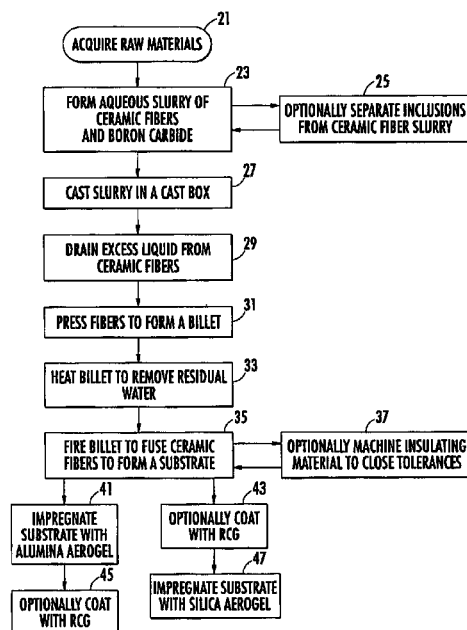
21
ACQUIRE RAW MATERIALS

23
FORM AQUEOUS SLURRY OF CERAMIC FIBERS AND BORON CARBIDE

25
OPTIONALLY SEPARATE INCLUSIONS FROM CERAMIC FIBER SLURRY

27
CAST SLURRY IN A CAST BOX

29
DRAIN EXCESS LIQUID FROM CERAMIC FIBERS

31
PRESS FIBERS TO FORM A BILLET

33
HEAT BILLET TO REMOVE RESIDUAL WATER

35
FIRE BILLET TO FUSE CERAMIC FIBERS TO FORM A SUBSTRATE

37
OPTIONALLY MACHINE INSULATING MATERIAL TO CLOSE TOLERANCES

41
IMPREGNATE SUBSTRATE WITH ALUMINA AEROGEL

43
OPTIONALLY COAT WITH RCG

45
OPTIONALLY COAT WITH RCG

47
IMPREGNATE SUBSTRATE WITH SILICA AEROGEL